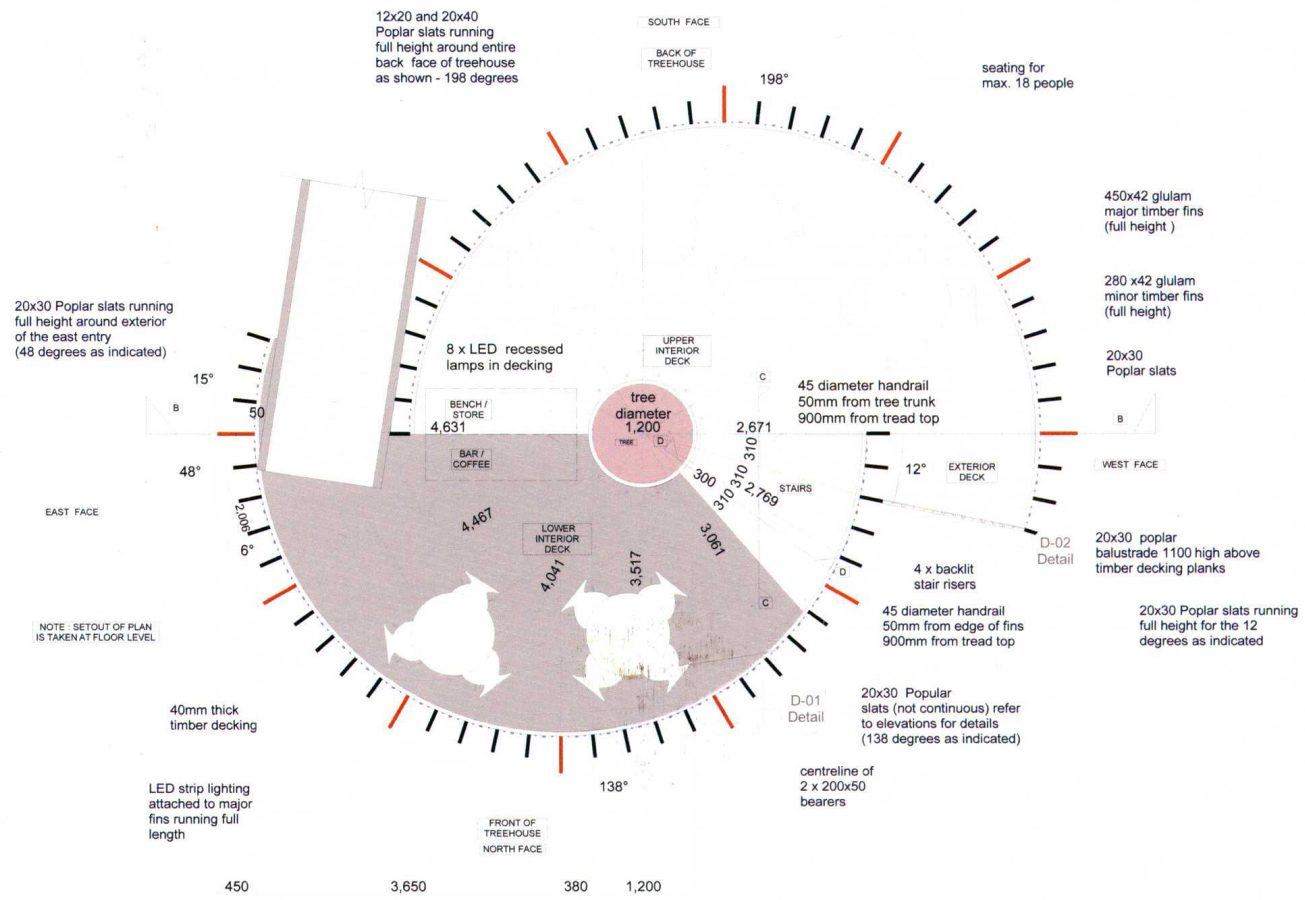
12x20 and 20x40 Poplar slats running full height around entire back face of treehouse as shown - 198 degrees

SOUTH FACE

BACK OF TREEHOUSE

198°

seating for max. 18 people

450x42 glulam major timber fins (full height )

280 x42 glulam minor timber fins (full height)

20x30 Poplar slats running full height around exterior of the east entry (48 degrees as indicated)

8 x LED recessed lamps in decking

UPPER INTERIOR DECK

20x30 Poplar slats

15°

B

50

BENCH / STORE

4,631

tree diameter 1,200

TREE

D

C

45 diameter handrail 50mm from tree trunk 900mm from tread top

2,671

B

BAR / COFFEE

48°

300

310

310

310

STAIRS

2,769

12°

EXTERIOR DECK

WEST FACE

EAST FACE

2,006

4,467

LOWER INTERIOR DECK

3,061

D-02 Detail

20x30 poplar balustrade 1100 high above timber decking planks

6°

4,041

3,517

4 x backlit stair risers

D

C

NOTE : SETOUT OF PLAN IS TAKEN AT FLOOR LEVEL

45 diameter handrail 50mm from edge of fins 900mm from tread top

20x30 Poplar slats running full height for the 12 degrees as indicated

40mm thick timber decking

D-01 Detail

20x30 Popular slats (not continuous) refer to elevations for details (138 degrees as indicated)

138°

centreline of 2 x 200x50 bearers

LED strip lighting attached to major fins running full length

FRONT OF TREEHOUSE

NORTH FACE

450

3,650

380

1,200